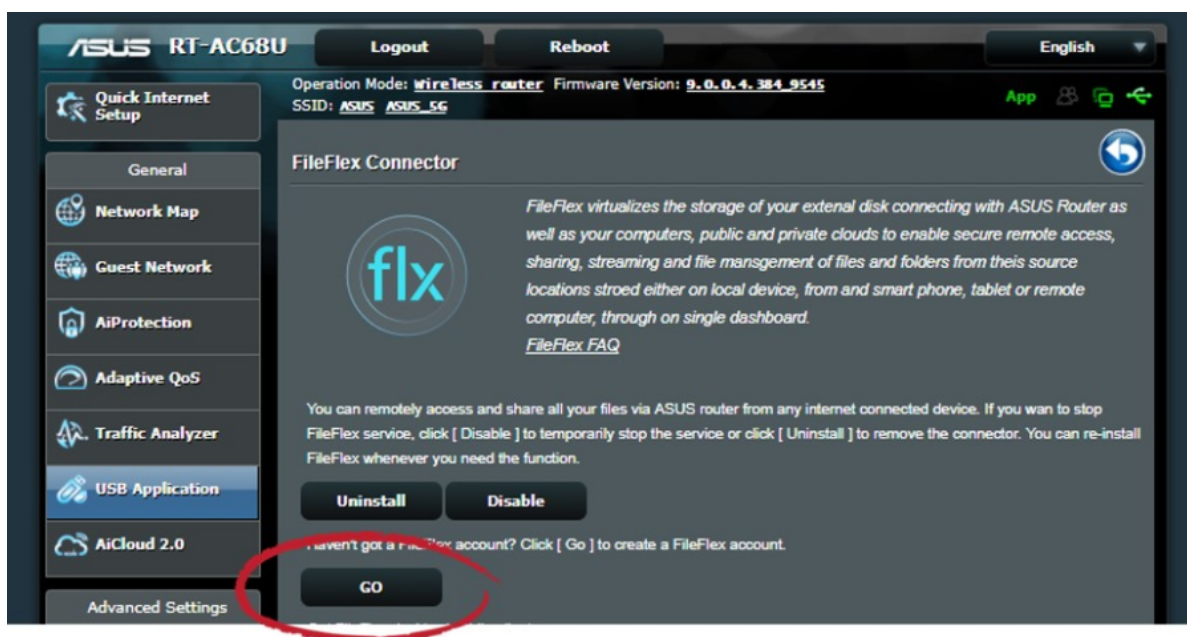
ASUS RT-AC68U

Logout

Reboot

English

Quick Internet Setup

Operation Mode: Wireless router Firmware Version: 9.0.0.4.384_9545
SSID: ASUS ASUS_5G

App

General

Network Map

Guest Network

AiProtection

Adaptive QoS

Traffic Analyzer

USB Application

AiCloud 2.0

Advanced Settings

FileFlex Connector

flx

FileFlex virtualizes the storage of your extenal disk connecting with ASUS Router as well as your computers, public and private clouds to enable secure remote access, sharing, streaming and file mansgement of files and folders from theis source locations stroed either on local device, from and smart phone, tablet or remote computer, through on single dashboard.
FileFlex FAQ

You can remotely access and share all your files via ASUS router from any internet connected device. If you wan to stop FileFlex service, click [ Disable ] to temporarily stop the service or click [ Uninstall ] to remove the connector. You can re-install FileFlex whenever you need the function.

Uninstall

Disable

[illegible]aven't got a File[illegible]lex account? Click [ Go ] to create a FileFlex account.

GO